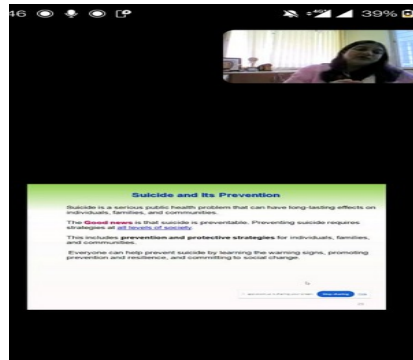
46

39%

Suicide and Its Prevention

Suicide is a serious public health problem that can have long-lasting effects on individuals, families, and communities.

The Good news is that suicide is preventable. Preventing suicide requires strategies at all levels of society.

This includes prevention and protective strategies for individuals, families, and communities.

Everyone can help prevent suicide by learning the warning signs, promoting prevention and resilience, and committing to social change.

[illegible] Stop sharing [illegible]